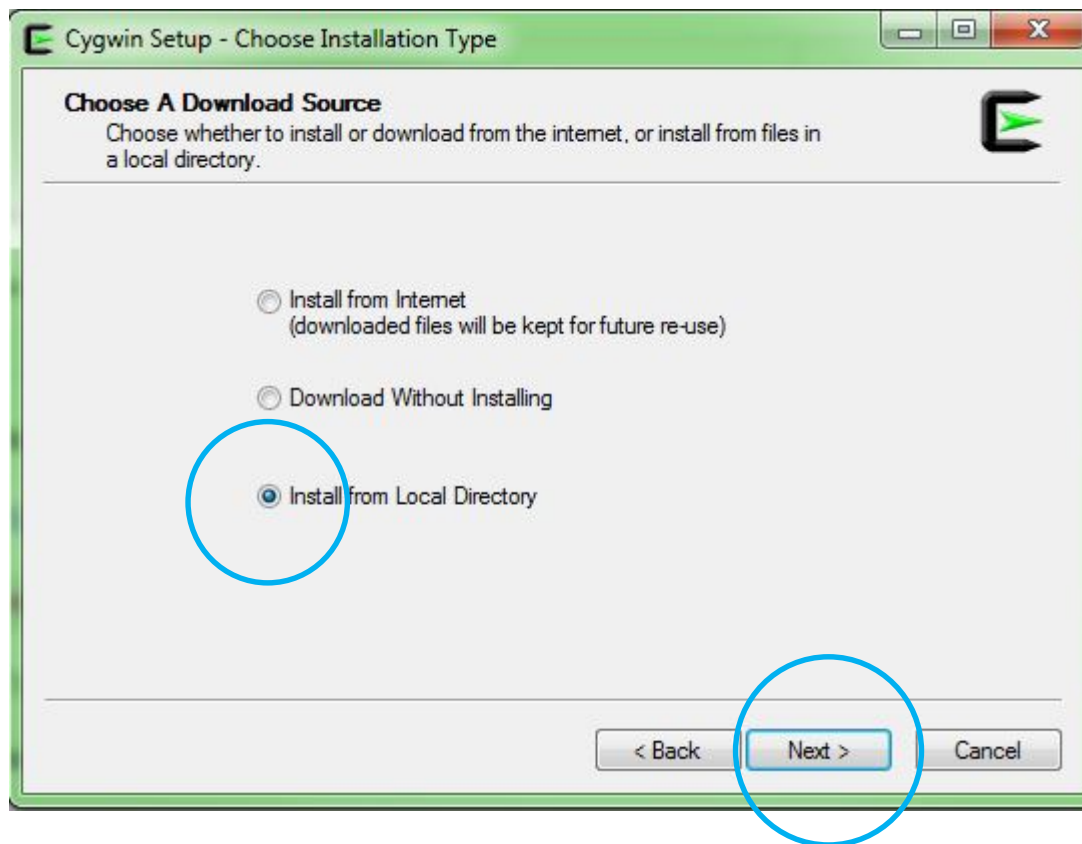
Cygwin Setup - Choose Installation Type

Choose A Download Source
Choose whether to install or download from the internet, or install from files in a local directory.

Install from Internet
(downloaded files will be kept for future re-use)

Download Without Installing

Install from Local Directory

< Back

Next >

Cancel